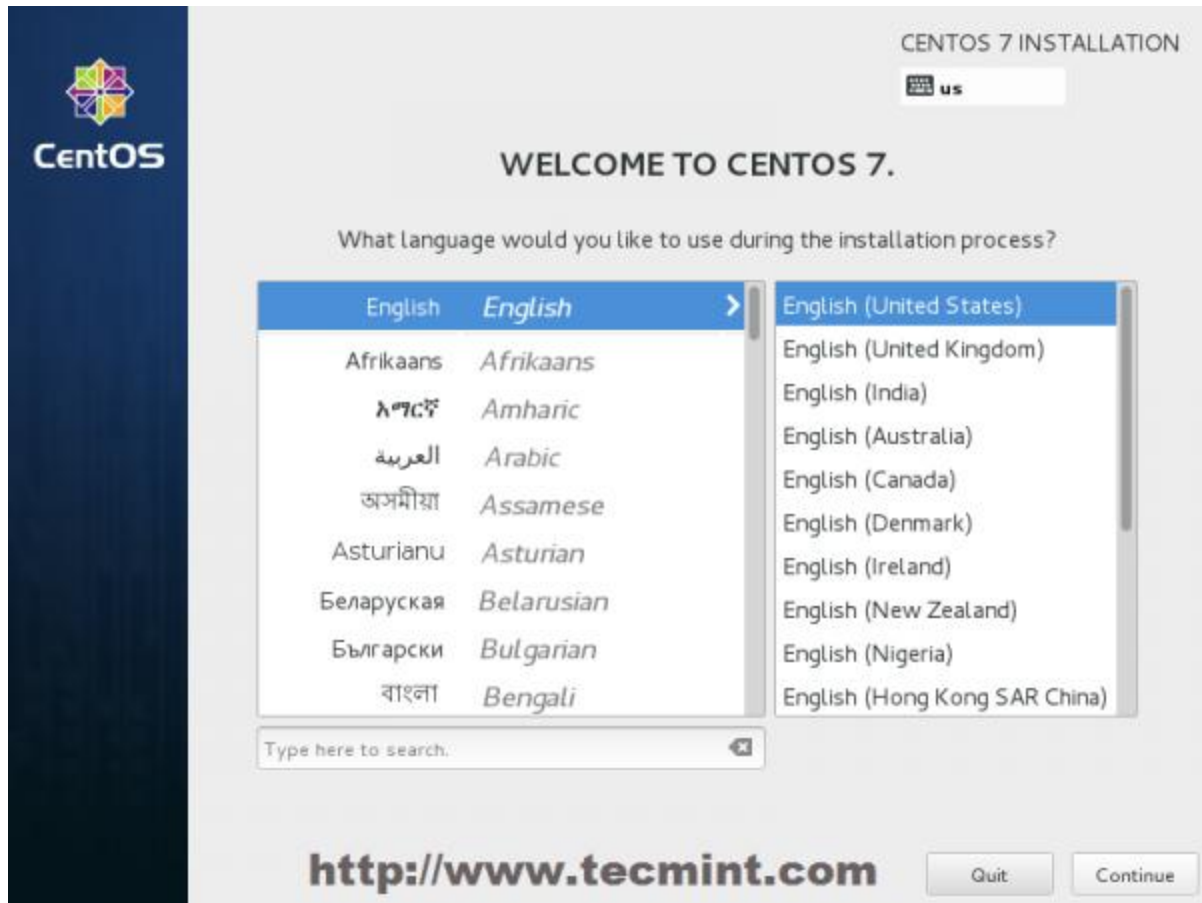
CentOS

CENTOS 7 INSTALLATION

us

WELCOME TO CENTOS 7.

What language would you like to use during the installation process?

| | |
|---|---|
| English | English |
| Afrikaans | Afrikaans |
| አማርኛ | Amharic |
| العربية | Arabic |
| অসমীয়া | Assamese |
| Asturianu | Asturian |
| Беларуская | Belarusian |
| Български | Bulgarian |
| বাংলা | Bengali |

English (United States)
English (United Kingdom)
English (India)
English (Australia)
English (Canada)
English (Denmark)
English (Ireland)
English (New Zealand)
English (Nigeria)
English (Hong Kong SAR China)

Type here to search.

http://www.tecmint.com

Quit

Continue